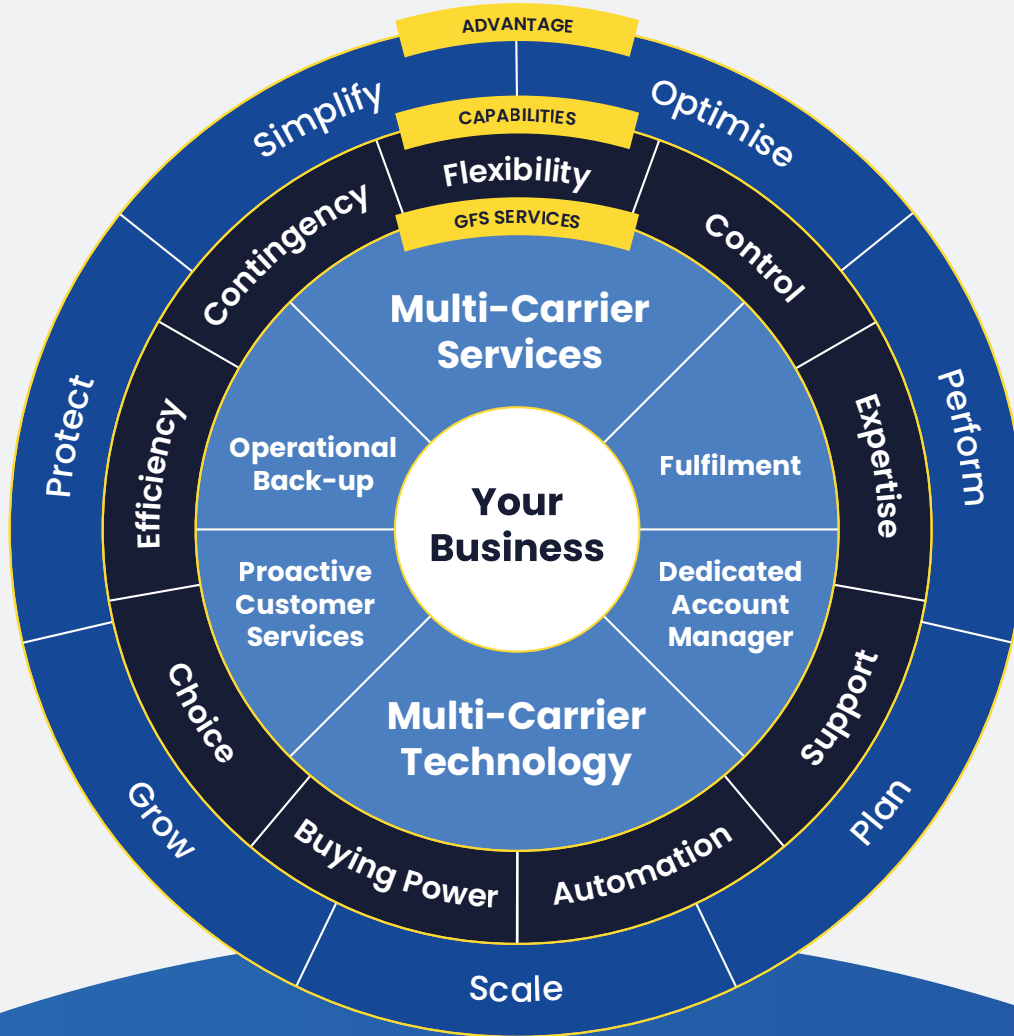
ADVANTAGE

Simplify

Optimise

CAPABILITIES

Flexibility

Contingency

Control

GFS SERVICES

Multi-Carrier Services

Protect

Efficiency

Operational Back-up

Your Business

Fulfilment

Expertise

Perform

Proactive Customer Services

Dedicated Account Manager

Choice

Multi-Carrier Technology

Support

Grow

Buying Power

Automation

Plan

Scale